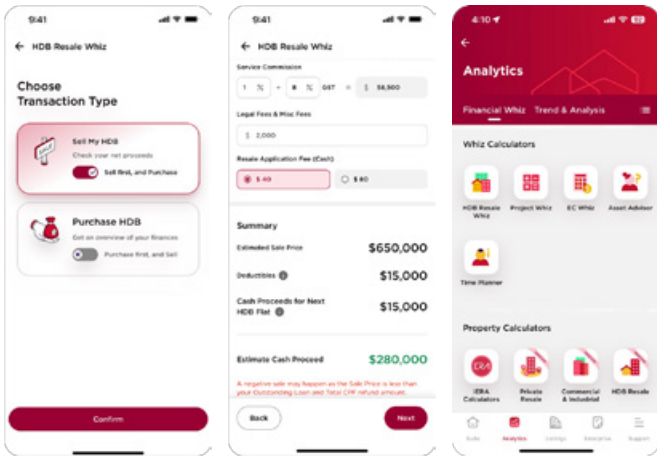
9:41

HDB Resale Whiz

Choose Transaction Type

Sell My HDB
Check your net proceeds
Sell first, and Purchase

Purchase HDB
Get an overview of your finances
Purchase first, and Sell

Confirm

9:41

HDB Resale Whiz

Service Commission

1 % + 8 % GST = $ 56,500

Legal Fees & Misc Fees

$ 2,000

Resale Application Fee (Cash)

$ 40

$ 80

Summary

Estimated Sale Price $650,000

Deductibles $15,000

Cash Proceeds for Next HDB Flat $15,000

Estimate Cash Proceed $280,000

A negative sale may happen as the Sale Price is less than your Outstanding Loan and Total CPF refund amount.

Back

Next

4:10

Analytics

Financial Whiz Trend & Analysis

Whiz Calculators

HDB Resale Whiz

Project Whiz

EC Whiz

Asset Advisor

Time Planner

Property Calculators

ERA Calculators

Private Resale

Commercial & Industrial

HDB Resale

Suite

Analytics

Listings

Enterprise

Support